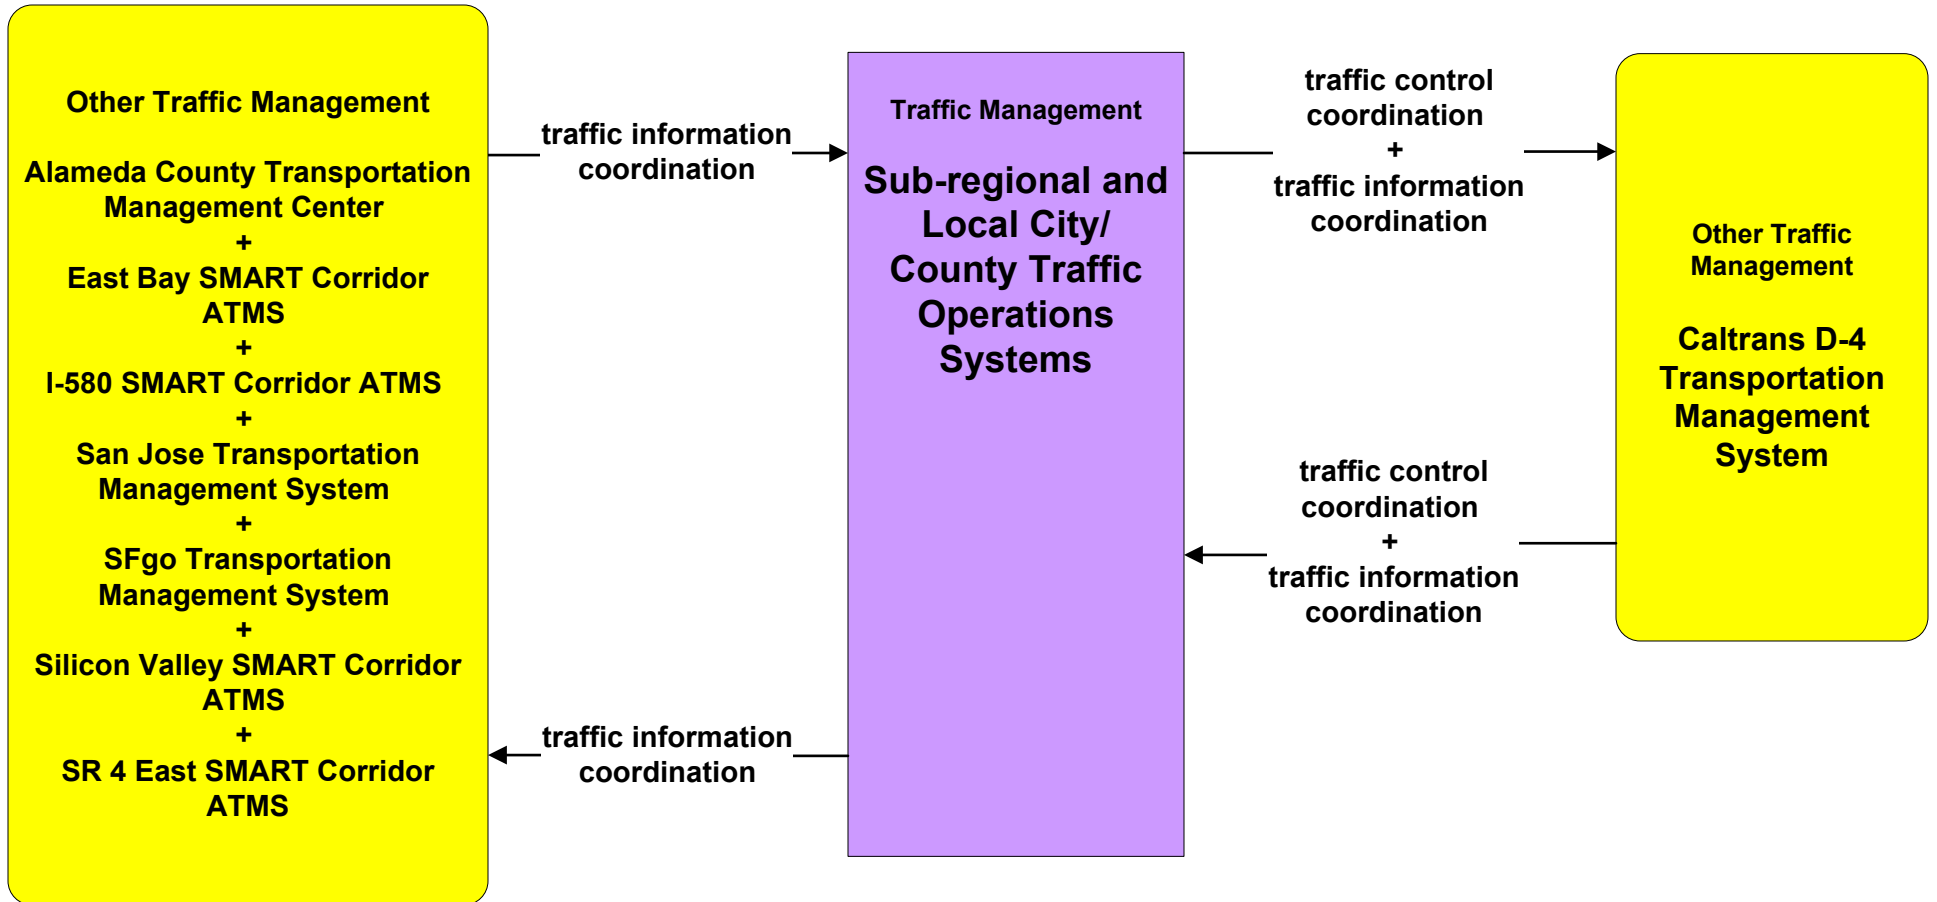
Other Traffic Management

Alameda County Transportation Management Center
+
East Bay SMART Corridor ATMS
+
I-580 SMART Corridor ATMS
+
San Jose Transportation Management System
+
SFgo Transportation Management System
+
Silicon Valley SMART Corridor ATMS
+
SR 4 East SMART Corridor ATMS

traffic information coordination

traffic information coordination

Traffic Management

Sub-regional and Local City/ County Traffic Operations Systems

traffic control coordination
+
traffic information coordination

traffic control coordination
+
traffic information coordination

Other Traffic Management

Caltrans D-4 Transportation Management System